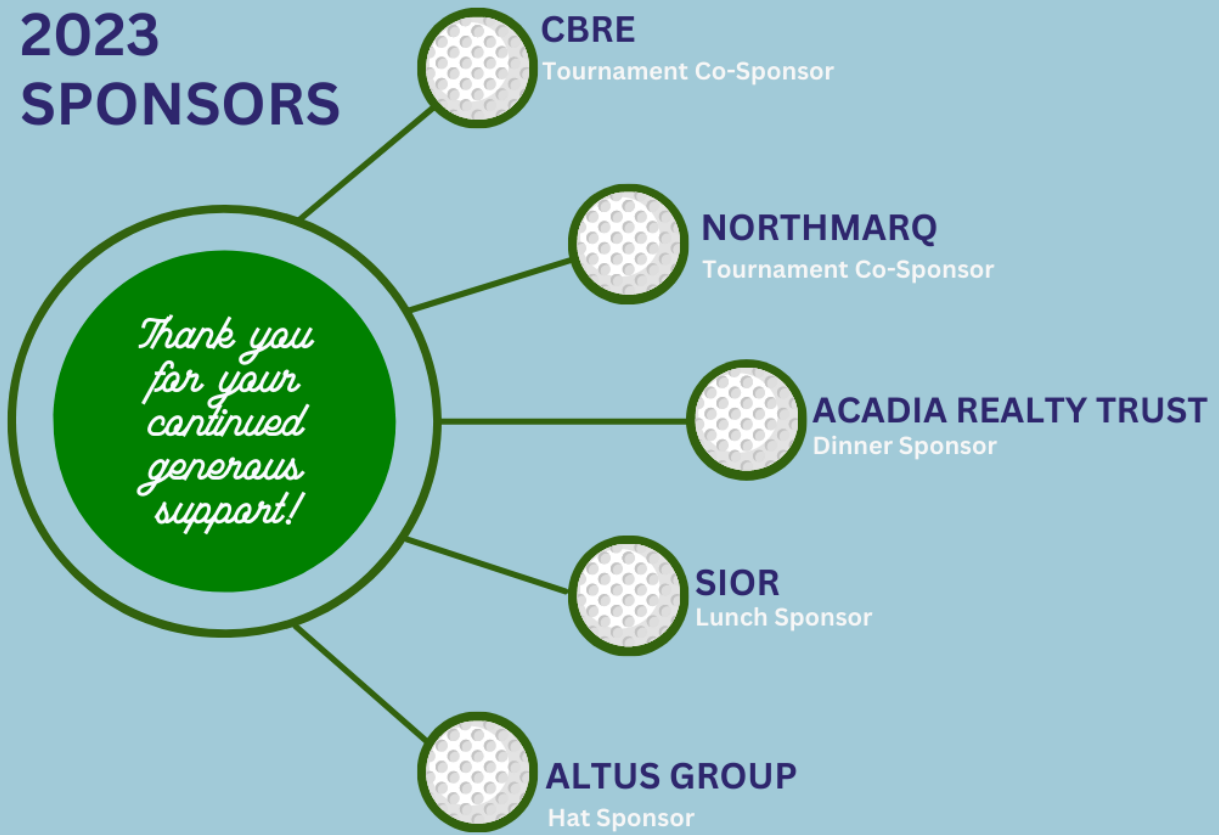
2023 SPONSORS

Thank you for your continued generous support!

CBRE
Tournament Co-Sponsor

NORTHMARQ
Tournament Co-Sponsor

ACADIA REALTY TRUST
Dinner Sponsor

SIOR
Lunch Sponsor

ALTUS GROUP
Hat Sponsor